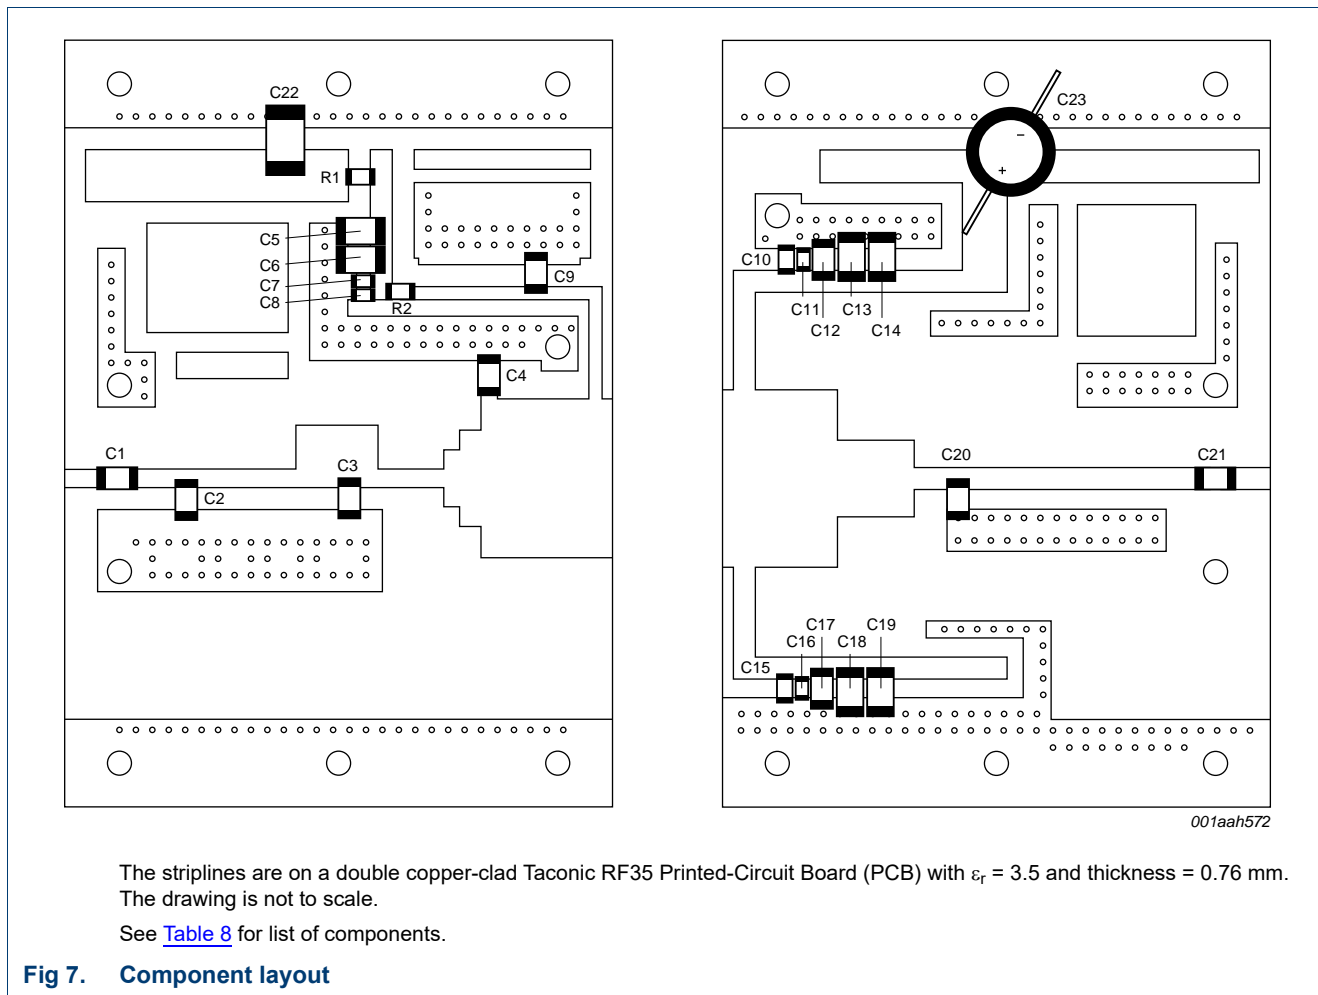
C22
R1
C5
C6
C7
C8
R2
C9
C4
C1
C3
C2

C23
C10
C11
C13
C12
C14
C20
C21
C17
C19
C16
C18
C15

001aah572

The striplines are on a double copper-clad Taconic RF35 Printed-Circuit Board (PCB) with $\varepsilon_r$ = 3.5 and thickness = 0.76 mm. The drawing is not to scale.

See Table 8 for list of components.

Fig 7. Component layout